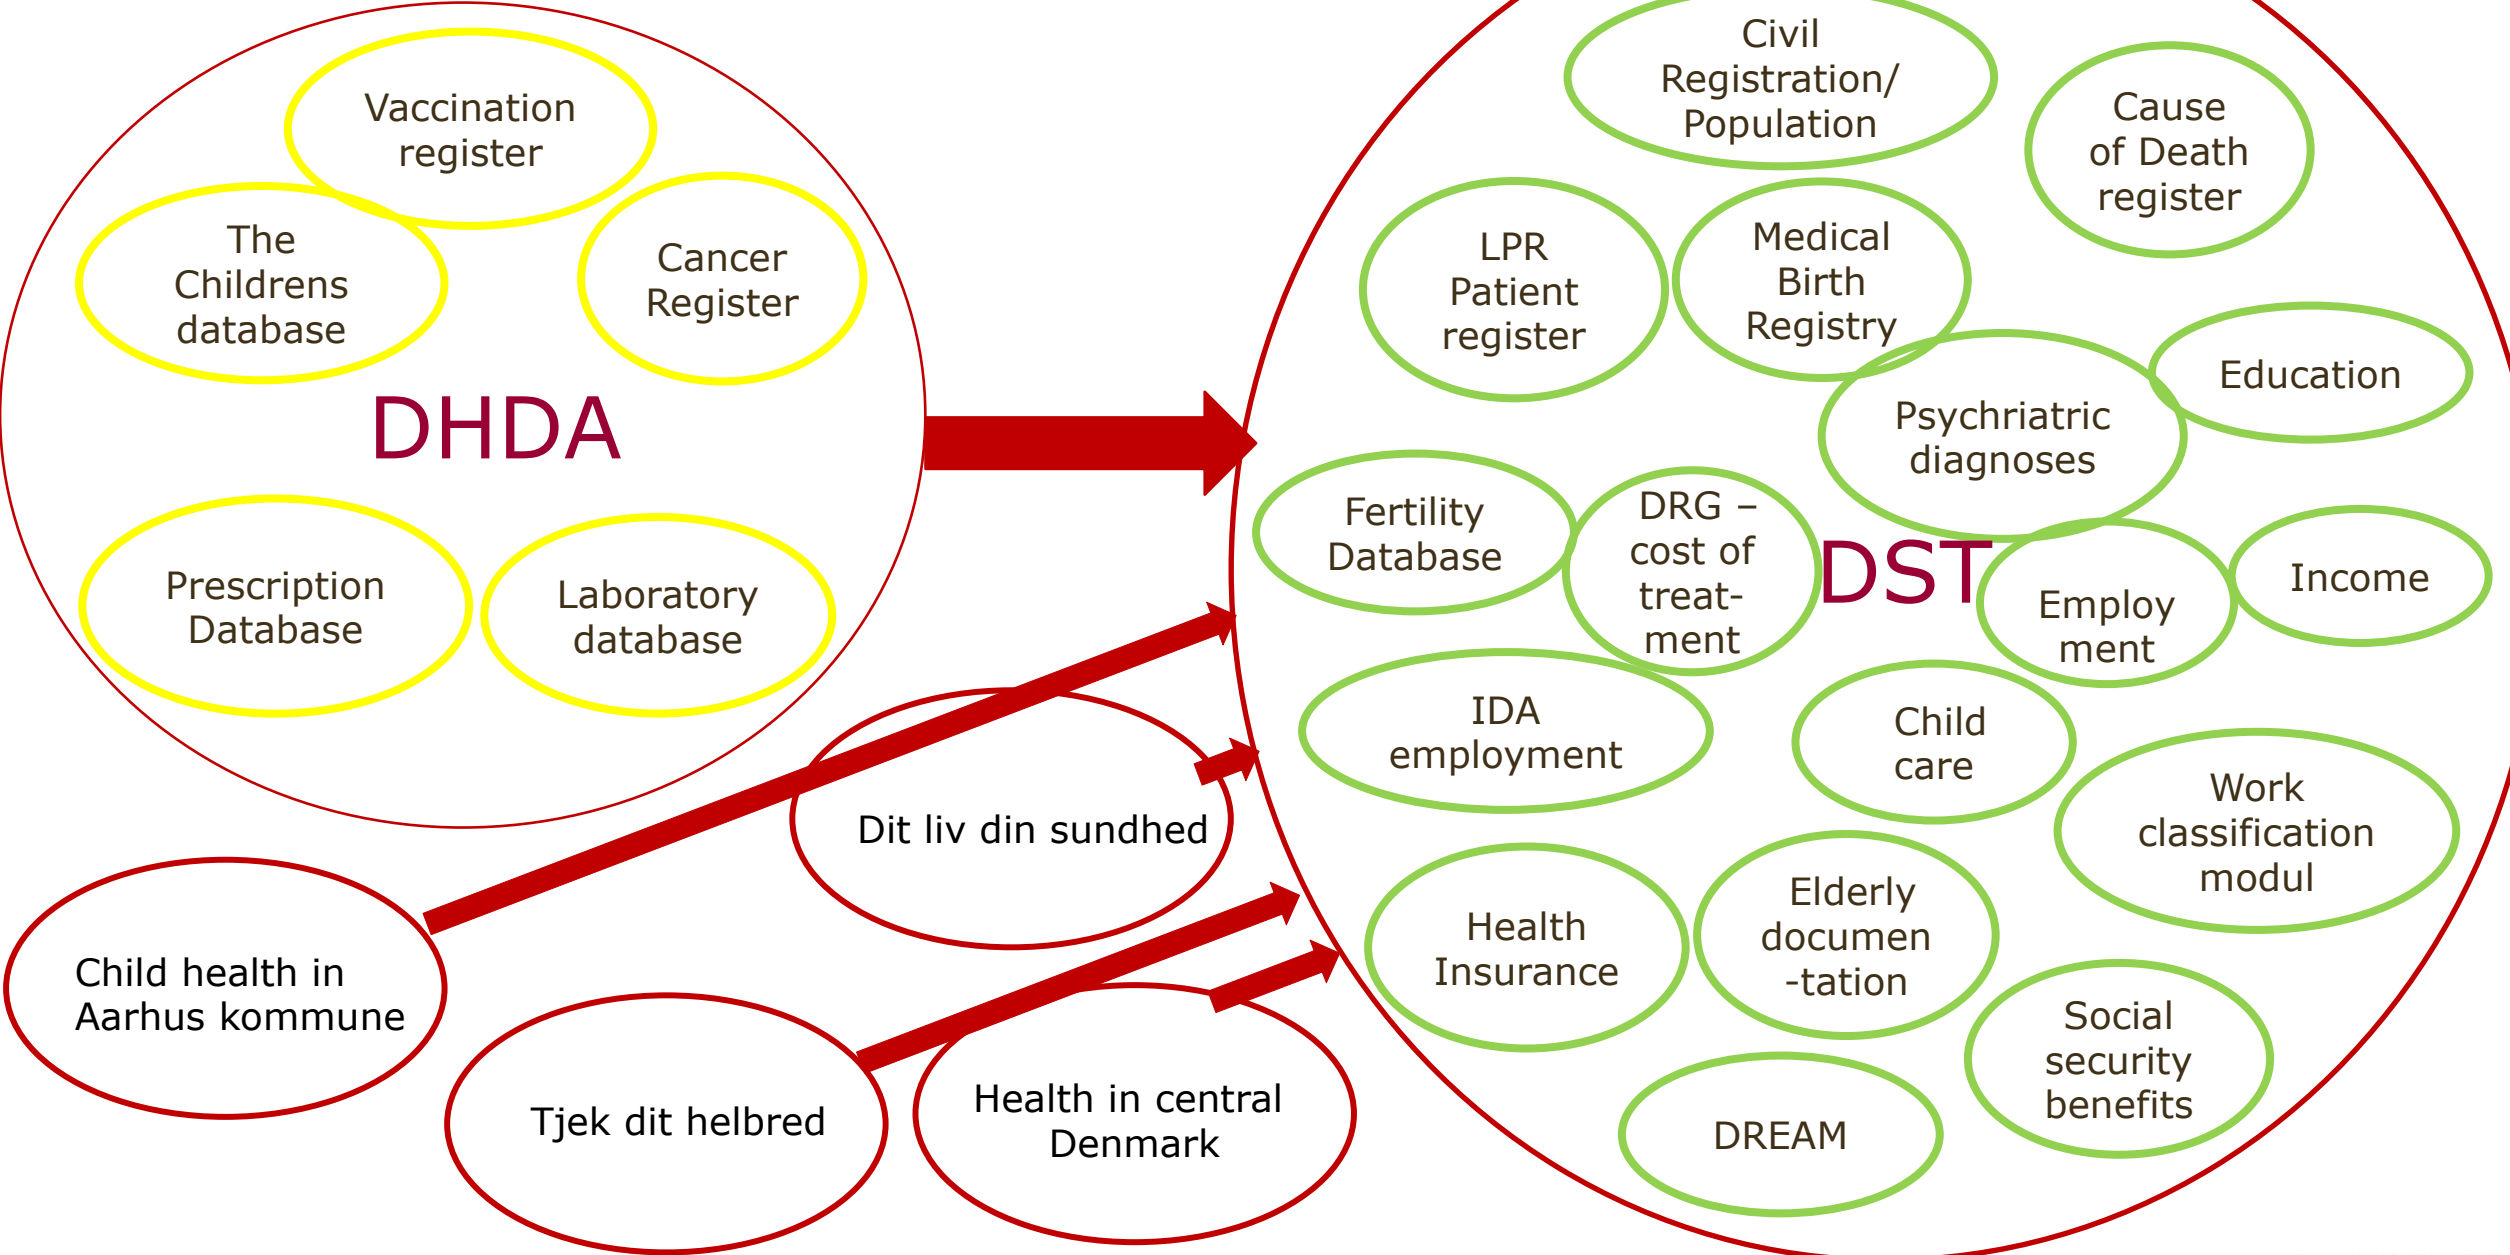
Vaccination register

The Childrens database

Cancer Register

DHDA

Prescription Database

Laboratory database

Civil Registration/ Population

Cause of Death register

LPR Patient register

Medical Birth Registry

Education

Psychriatric diagnoses

Fertility Database

DRG – cost of treatment

DST

Employ ment

Income

IDA employment

Child care

Work classification modul

Health Insurance

Elderly documen -tation

Social security benefits

DREAM

Dit liv din sundhed

Child health in Aarhus kommune

Tjek dit helbred

Health in central Denmark